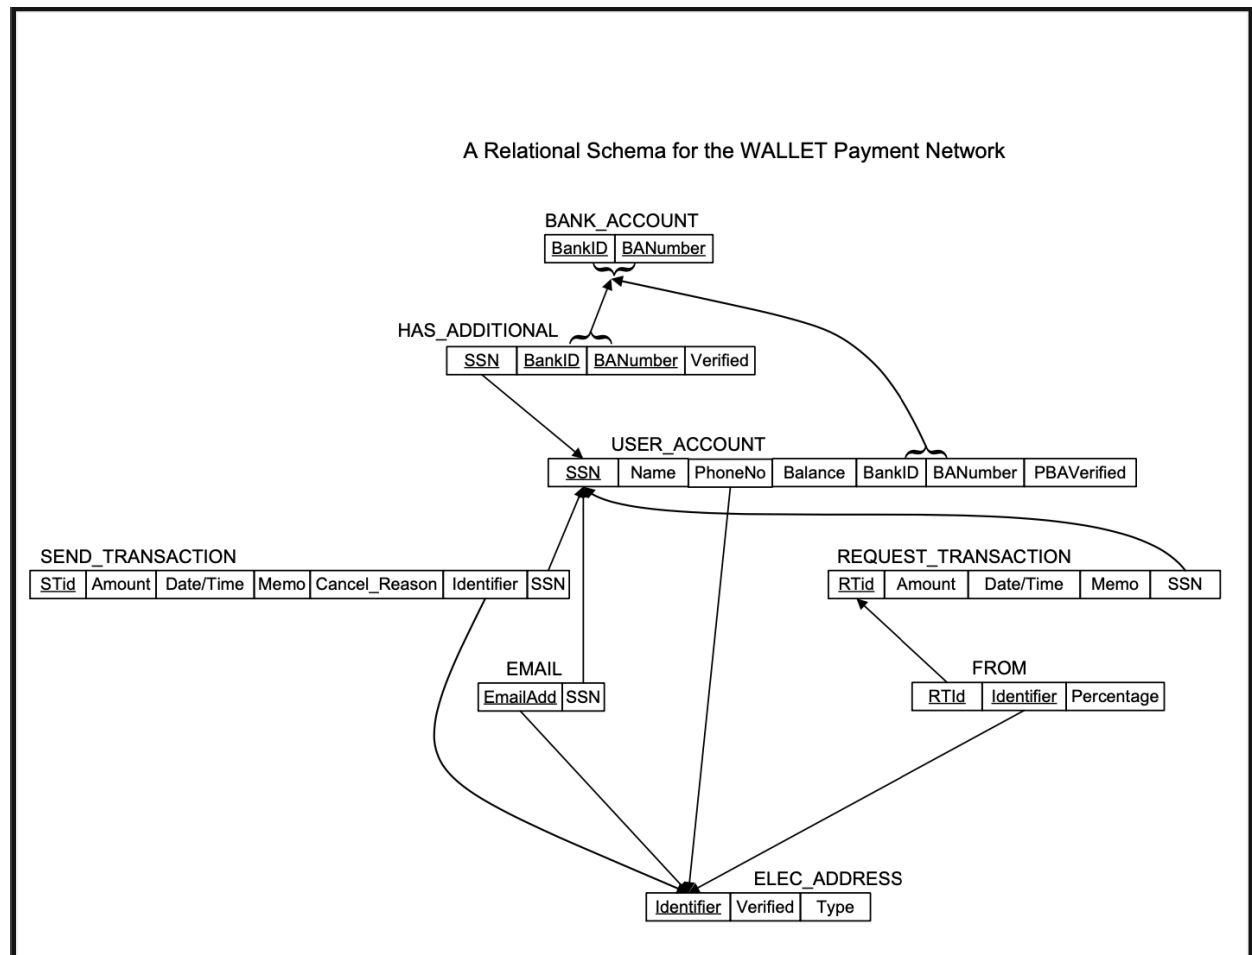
A Relational Schema for the WALLET Payment Network

BANK_ACCOUNT

| BankID | BANumber |
|---|---|

HAS_ADDITIONAL

| SSN | BankID | BANumber | Verified |
|---|---|---|---|

USER_ACCOUNT

| SSN | Name | PhoneNo | Balance | BankID | BANumber | PBAVerified |
|---|---|---|---|---|---|---|

SEND_TRANSACTION

| STid | Amount | Date/Time | Memo | Cancel_Reason | Identifier | SSN |
|---|---|---|---|---|---|---|

REQUEST_TRANSACTION

| RTid | Amount | Date/Time | Memo | SSN |
|---|---|---|---|---|

EMAIL

| EmailAdd | SSN |
|---|---|

FROM

| RTId | Identifier | Percentage |
|---|---|---|

ELEC_ADDRESS

| Identifier | Verified | Type |
|---|---|---|